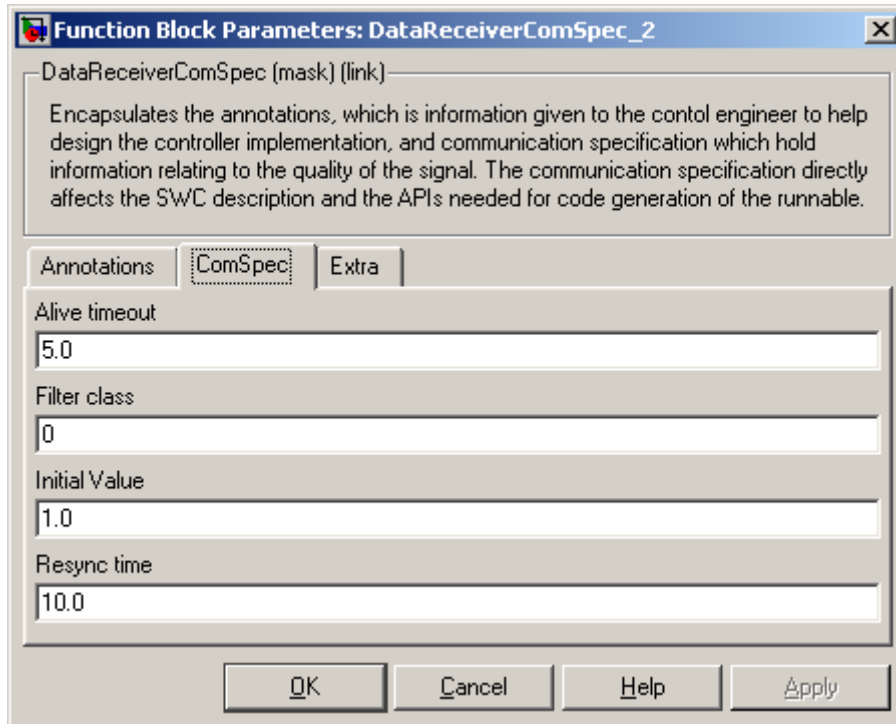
Function Block Parameters: DataReceiverComSpec_2

DataReceiverComSpec (mask) (link)

Encapsulates the annotations, which is information given to the contol engineer to help design the controller implementation, and communication specification which hold information relating to the quality of the signal. The communication specification directly affects the SWC description and the APIs needed for code generation of the runnable.

Annotations | ComSpec | Extra

Alive timeout
5.0

Filter class
0

Initial Value
1.0

Resync time
10.0

OK | Cancel | Help | Apply